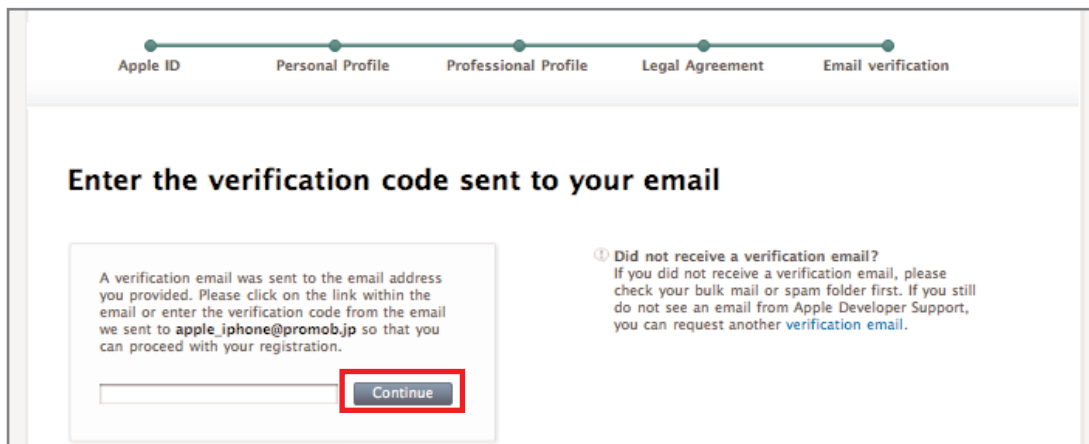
Apple ID Personal Profile Professional Profile Legal Agreement Email verification

Enter the verification code sent to your email

A verification email was sent to the email address you provided. Please click on the link within the email or enter the verification code from the email we sent to apple_iphone@promob.jp so that you can proceed with your registration.

Continue

Did not receive a verification email?
If you did not receive a verification email, please check your bulk mail or spam folder first. If you still do not see an email from Apple Developer Support, you can request another verification email.